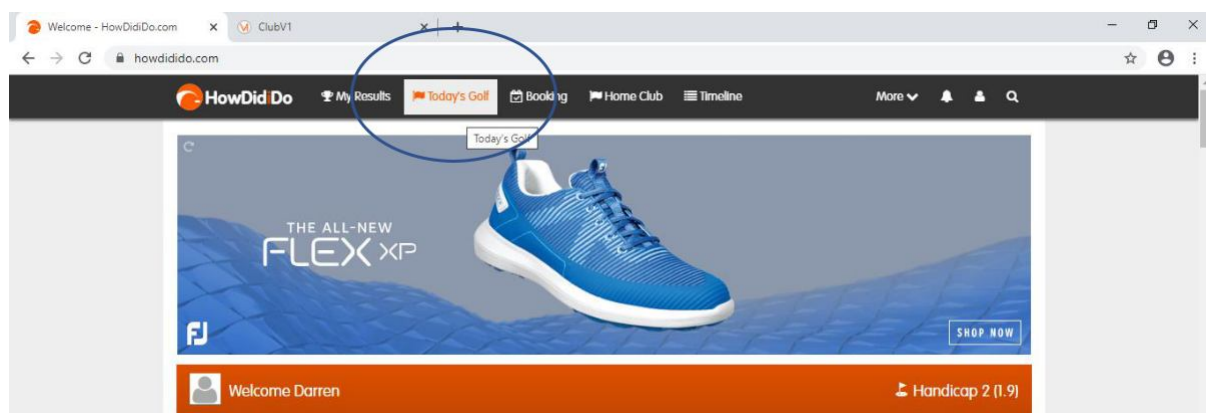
Welcome - HowDidiDo.com × ClubV1 × +

howdidido.com

HowDidiDo My Results Today's Golf Booking Home Club Timeline More

Today's Golf

THE ALL-NEW FLEX XP

FJ

SHOP NOW

Welcome Darren

Handicap 2 (1.9)